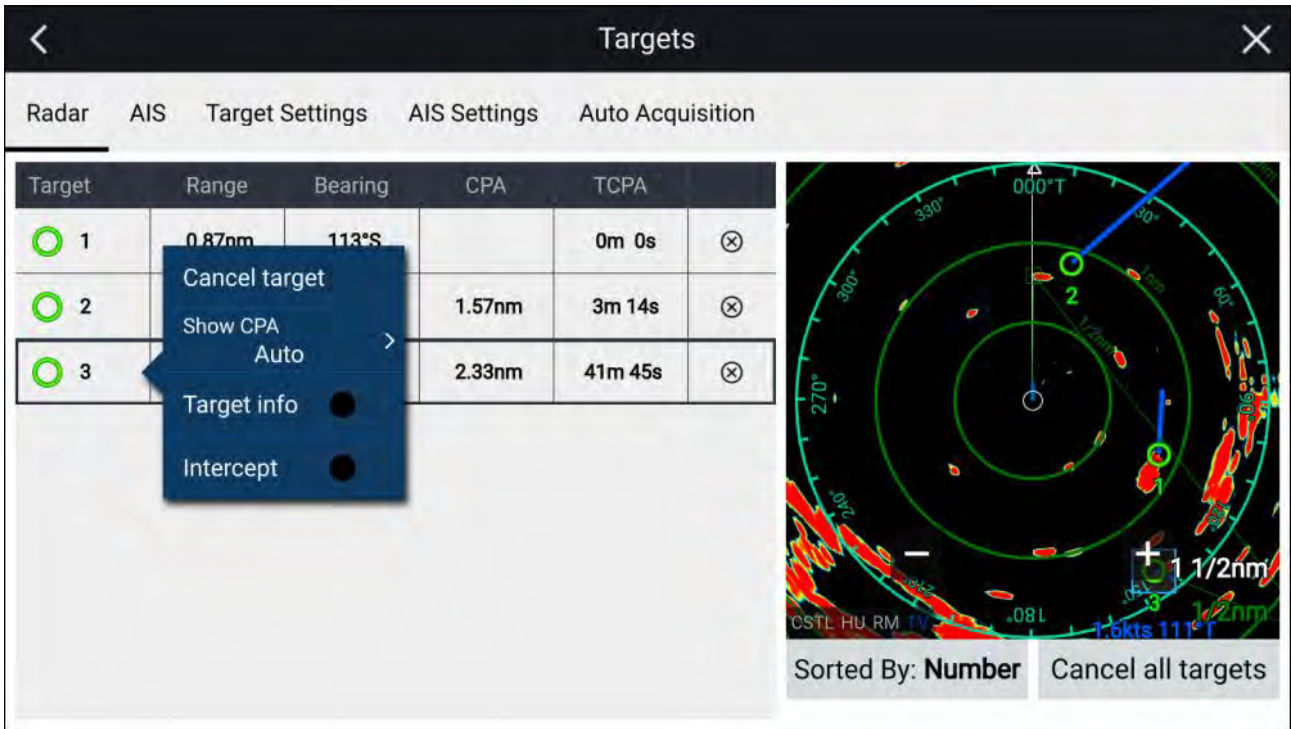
Targets

Radar AIS Target Settings AIS Settings Auto Acquisition

| Target | Range | Bearing | CPA | TCPA | |
|---|---|---|---|---|---|
| 1 | 0.87nm | 113°S | | 0m 0s | ⊗ |
| 2 | | | 1.57nm | 3m 14s | ⊗ |
| 3 | | | 2.33nm | 41m 45s | ⊗ |

Cancel target
Show CPA
Auto
Target info
Intercept

000°T
330°
30°
300°
60°
270°
90°
240°
120°
2
1
3
1/2nm
1nm
−
+
1 1/2nm
CSTL HU RM TV
1.6kts 111°T
1 1/2nm

Sorted By: Number
Cancel all targets